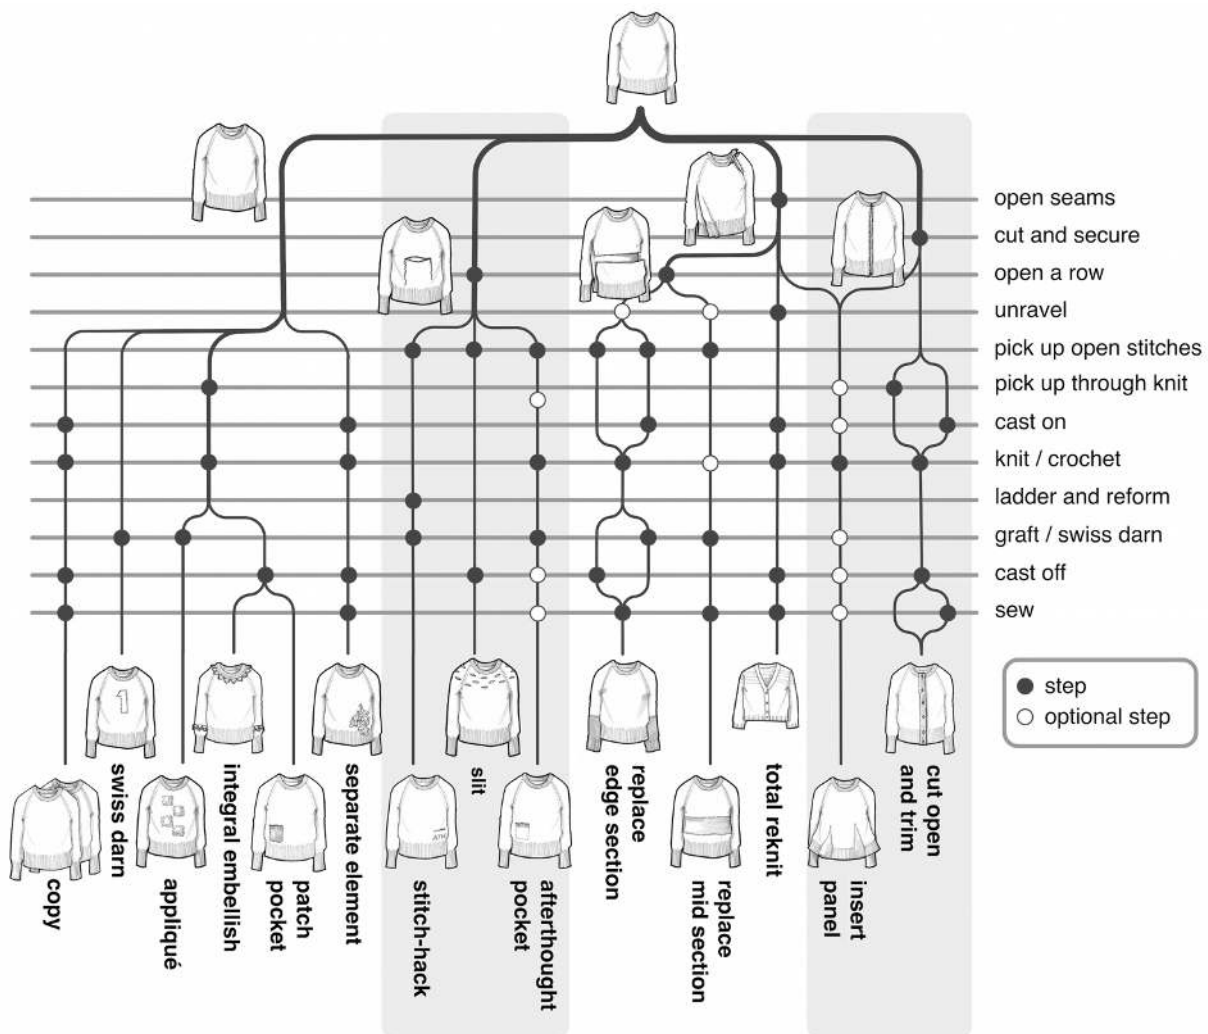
open seams
cut and secure
open a row
unravel
pick up open stitches
pick up through knit
cast on
knit / crochet
ladder and reform
graft / swiss darn
cast off
sew

● step
○ optional step

copy
swiss darn
appliqué
integral embellish
patch pocket
separate element
stitch-hack
slit
afterthought pocket
replace edge section
replace mid section
total reknit
insert panel
cut open and trim